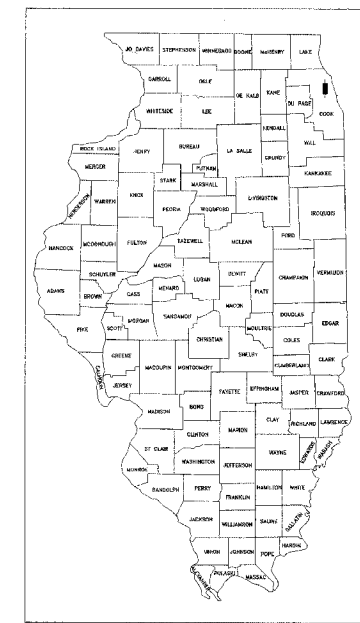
JO DAVIESS
STEPHENSON
WINNEBAGO
BOONE
McHENRY
LAKE
CARROLL
OGLE
DE KALB
KANE
DU PAGE
COOK
WHITESIDE
LEE
KENDALL
WILL
ROCK ISLAND
HENRY
BUREAU
LA SALLE
GRUNDY
PUTNAM
MERCER
STARK
MARSHALL
KANKAKEE
KNOX
HENDERSON
WARREN
PEORIA
WOODFORD
LIVINGSTON
IROQUOIS
FORD
HANCOCK
McDONOUGH
FULTON
TAZEWELL
McLEAN
MASON
SCHUYLER
DE WITT
CHAMPAIGN
VERMILION
LOGAN
MENARD
ADAMS
BROWN
CASS
PIATT
MACON
MORGAN
SANGAMON
DOUGLAS
PIKE
SCOTT
MOULTRIE
EDGAR
CHRISTIAN
COLES
GREENE
SHELBY
CALHOUN
CUMBERLAND
CLARK
MACOUPIN
MONTGOMERY
JERSEY
FAYETTE
EFFINGHAM
JASPER
CRAWFORD
MADISON
BOND
CLAY
RICHLAND
LAWRENCE
MARION
CLINTON
ST CLAIR
WAYNE
EDWARDS
WABASH
WASHINGTON
MONROE
JEFFERSON
RANDOLPH
PERRY
HAMILTON
WHITE
FRANKLIN
JACKSON
WILLIAMSON
SALINE
GALLATIN
HARDIN
UNION
JOHNSON
POPE
ALEXANDER
PULASKI
MASSAC